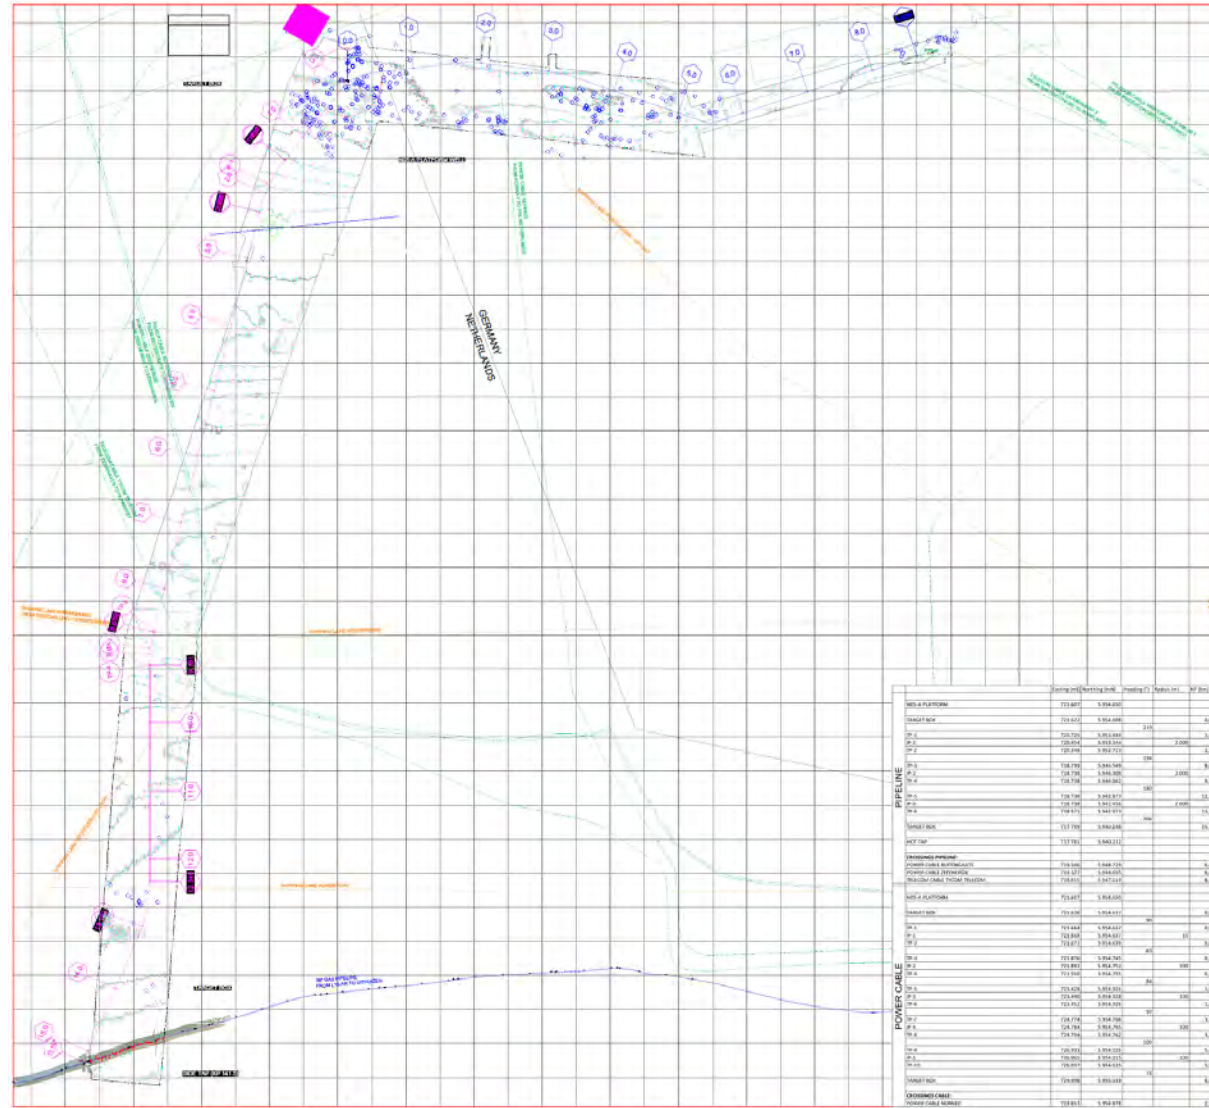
1.0
2.0
3.0
4.0
5.0
6.0
7.0
8.0
0.0
GERMANY
NETHERLANDS
TARGET BOX
PIPELINE
POWER CABLE
Easting (m)
Northing (m)
Heading (°)
Radius (m)
KP (km)
N05-A PLATFORM
TARGET BOX
TP-1
IP-1
TP-2
TP-3
IP-2
TP-4
TP-5
IP-3
TP-6
TARGET BOX
HOT TAP
CROSSINGS PIPELINE
N05-A PLATFORM
TARGET BOX
TP-1
IP-1
TP-2
TP-3
IP-2
TP-4
TP-5
IP-3
TP-6
TP-7
IP-4
TP-8
TP-9
IP-5
TP-10
TARGET BOX
CROSSINGS CABLE
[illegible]